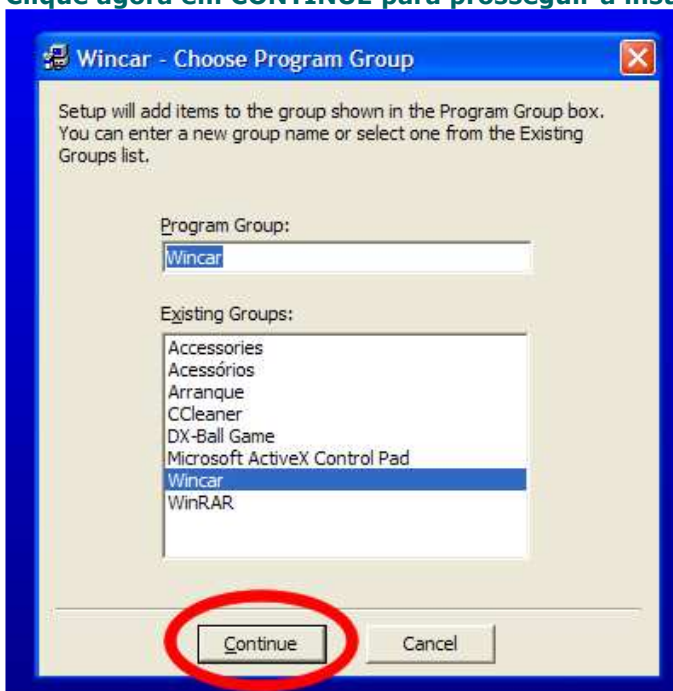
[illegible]lique agora em CONTINUE para prosseguir a inst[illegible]

Wincar - Choose Program Group

Setup will add items to the group shown in the Program Group box. You can enter a new group name or select one from the Existing Groups list.

Program Group:

Wincar

Existing Groups:

Accessories
Acessórios
Arranque
CCleaner
DX-Ball Game
Microsoft ActiveX Control Pad
Wincar
WinRAR

Continue

Cancel